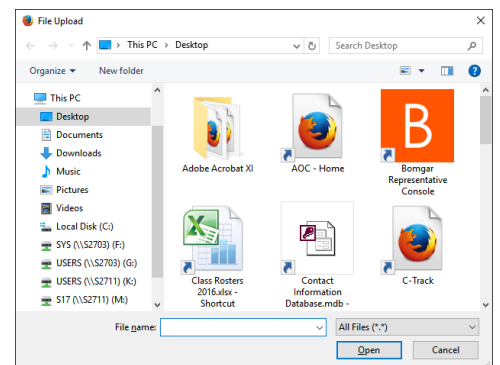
File Upload

This PC > Desktop

Search Desktop

Organize ▾
New folder

This PC
Desktop
Documents
Downloads
Music
Pictures
Videos
Local Disk (C:)
SYS (\\S2703) (F:)
USERS (\\S2703) (G:)
USERS (\\S2711) (K:)
S17 (\\S2711) (M:)

Adobe Acrobat XI
AOC - Home
B
Bomgar Representative Console
Class Rosters 2016.xlsx - Shortcut
Contact Information Database.mdb -
C-Track

File name:
All Files (*.*)
Open
Cancel